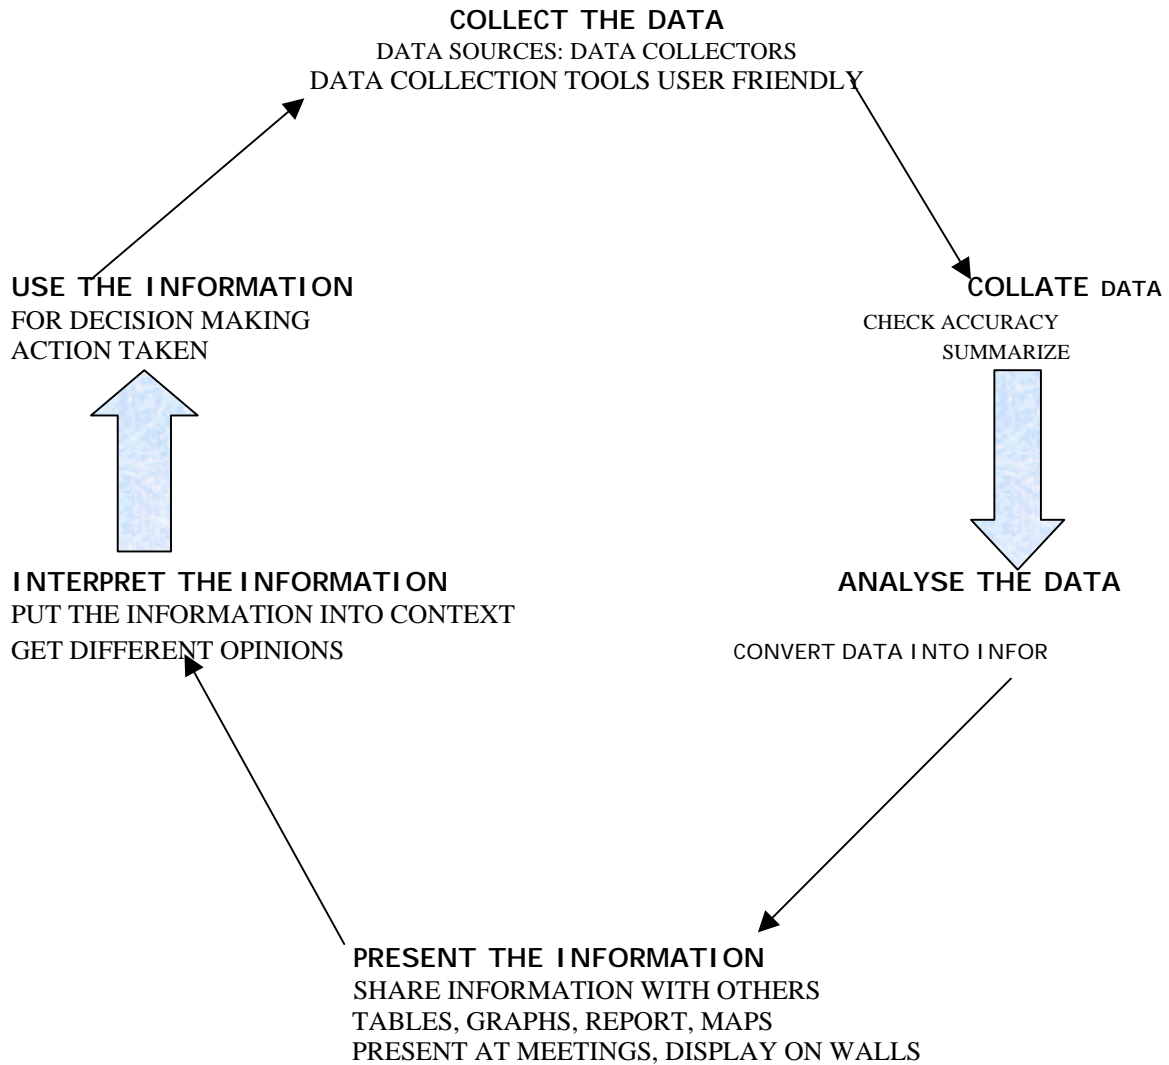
COLLECT THE DATA
DATA SOURCES: DATA COLLECTORS
DATA COLLECTION TOOLS USER FRIENDLY

USE THE INFORMATION
FOR DECISION MAKING
ACTION TAKEN

COLLATE DATA
CHECK ACCURACY
SUMMARIZE

INTERPRET THE INFORMATION
PUT THE INFORMATION INTO CONTEXT
GET DIFFERENT OPINIONS

ANALYSE THE DATA
CONVERT DATA INTO INFOR

PRESENT THE INFORMATION
SHARE INFORMATION WITH OTHERS
TABLES, GRAPHS, REPORT, MAPS
PRESENT AT MEETINGS, DISPLAY ON WALLS